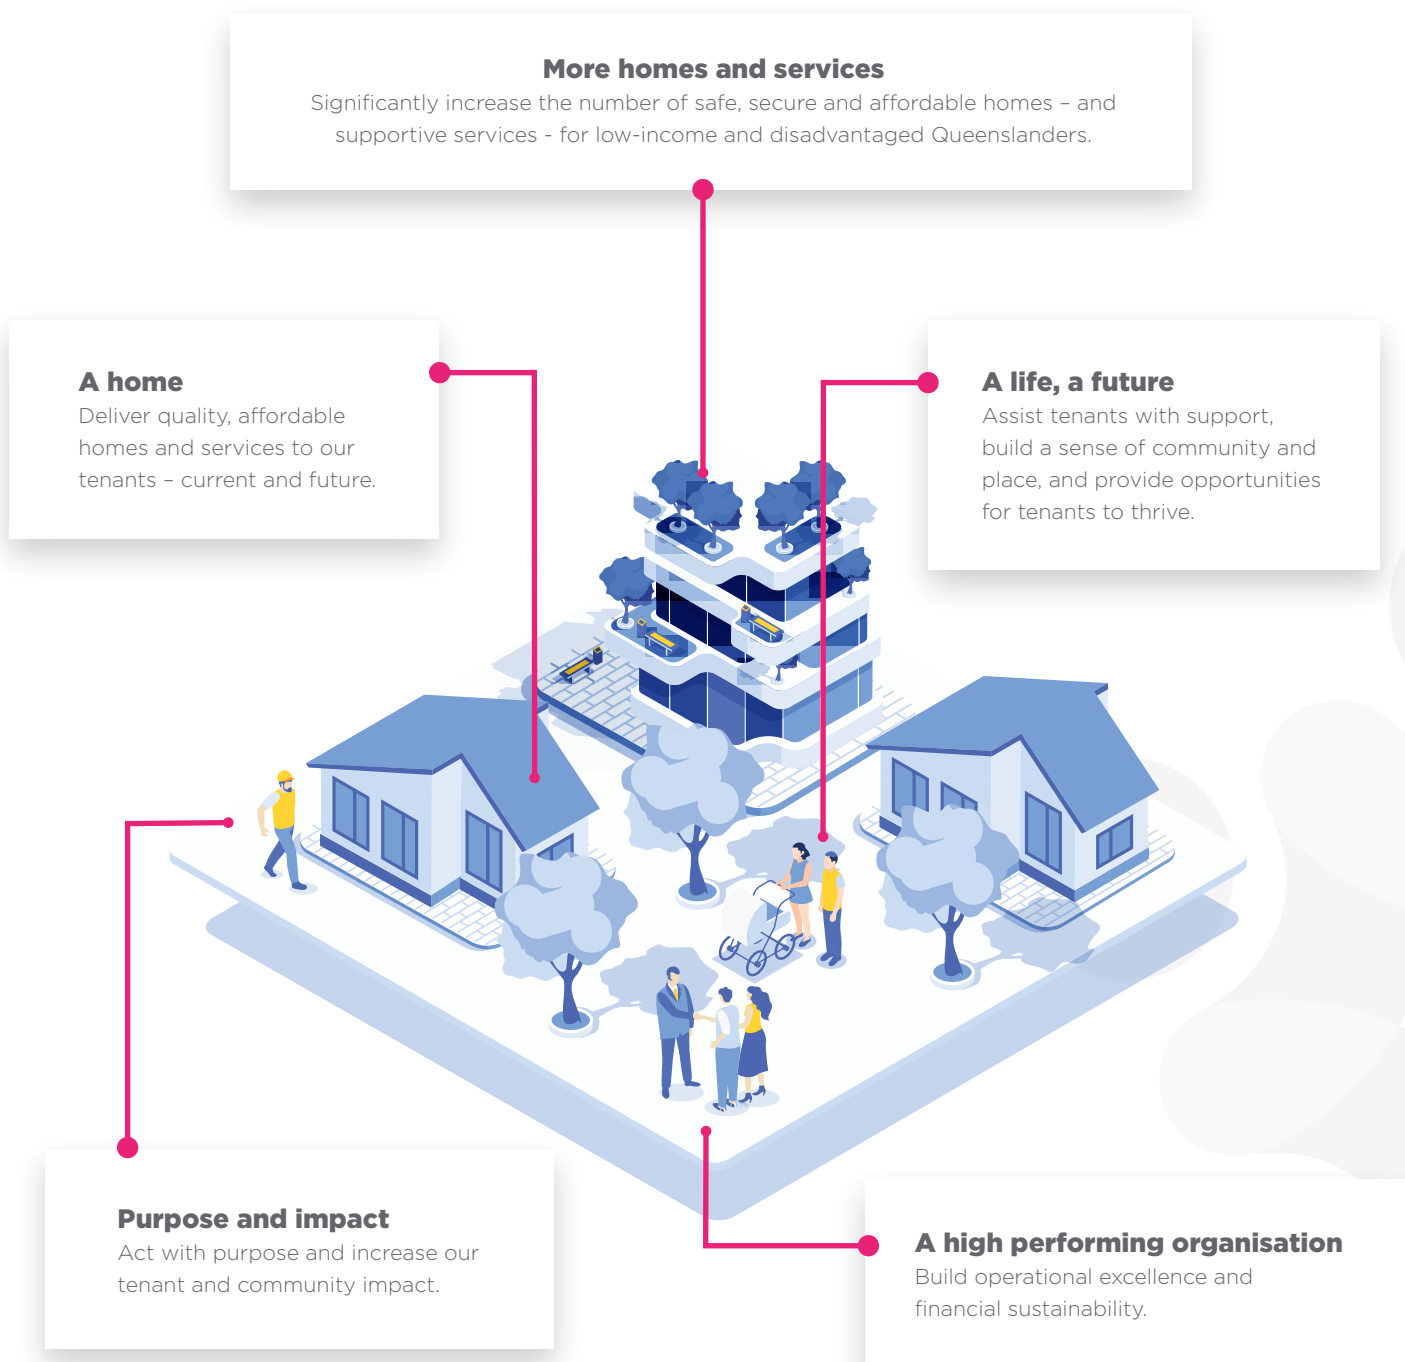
More homes and services
Significantly increase the number of safe, secure and affordable homes – and supportive services - for low-income and disadvantaged Queenslanders.

A home
Deliver quality, affordable homes and services to our tenants – current and future.

A life, a future
Assist tenants with support, build a sense of community and place, and provide opportunities for tenants to thrive.

Purpose and impact
Act with purpose and increase our tenant and community impact.

A high performing organisation
Build operational excellence and financial sustainability.